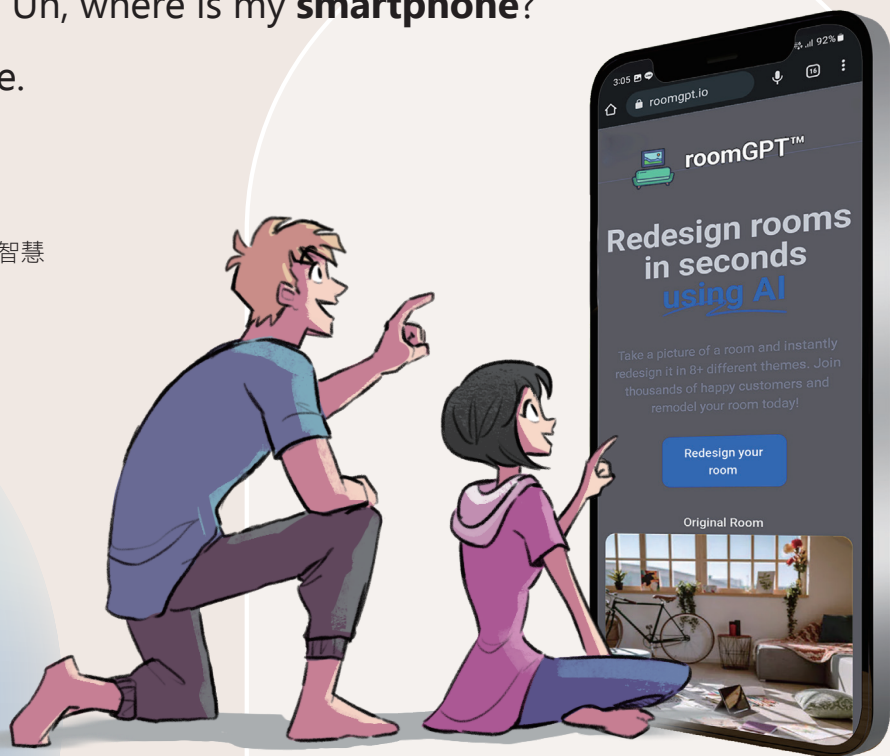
Uh, where is my **smartphone**?

e.

智慧

3:05

92%

roomgpt.io

16

roomGPT™

Redesign rooms in seconds using AI

Take a picture of a room and instantly redesign it in 8+ different themes. Join thousands of happy customers and remodel your room today!

Redesign your room

Original Room